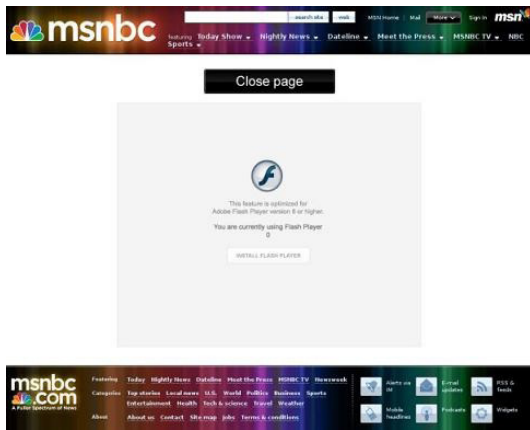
msnbc

search site | web | MSN Home | Mail | More | Sign in | msn

featuring Today Show Nightly News Dateline Meet the Press MSNBC TV NBC Sports

Close page

This feature is optimized for Adobe Flash Player version 8 or higher.

You are currently using Flash Player 0

INSTALL FLASH PLAYER

msnbc.com
A Fuller Spectrum of News

Featuring Today Nightly News Dateline Meet the Press MSNBC TV Newsweek

Categories Top stories Local news U.S. World Politics Business Sports Entertainment Health Tech & science Travel Weather

About About us Contact Site map Jobs Terms & conditions

Alerts on IM

E-mail updates

RSS & feeds

Mobile headlines

Podcasts

Widgets